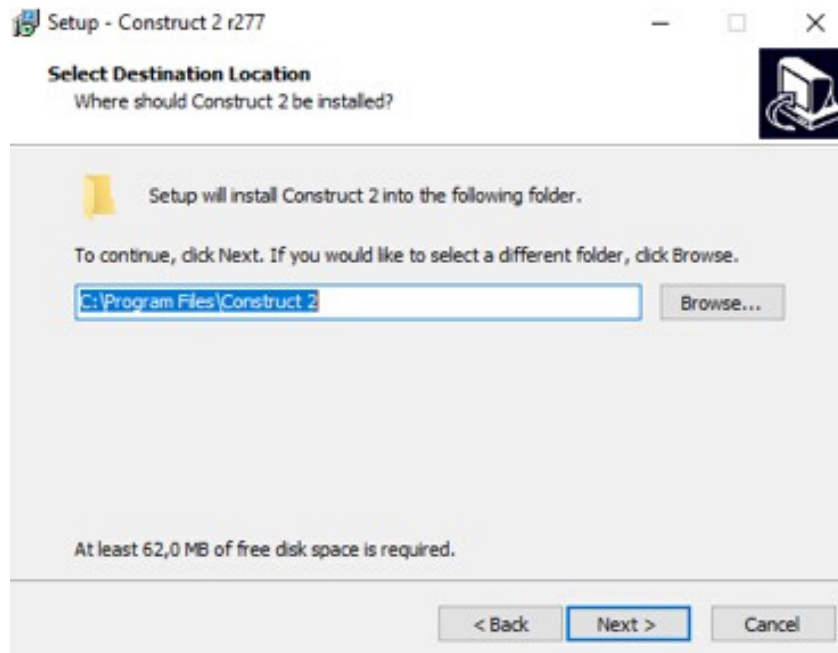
Setup - Construct 2 r277

Select Destination Location
Where should Construct 2 be installed?

Setup will install Construct 2 into the following folder.

To continue, click Next. If you would like to select a different folder, click Browse.

C:\Program Files\Construct 2

Browse...

At least 62,0 MB of free disk space is required.

< Back

Next >

Cancel